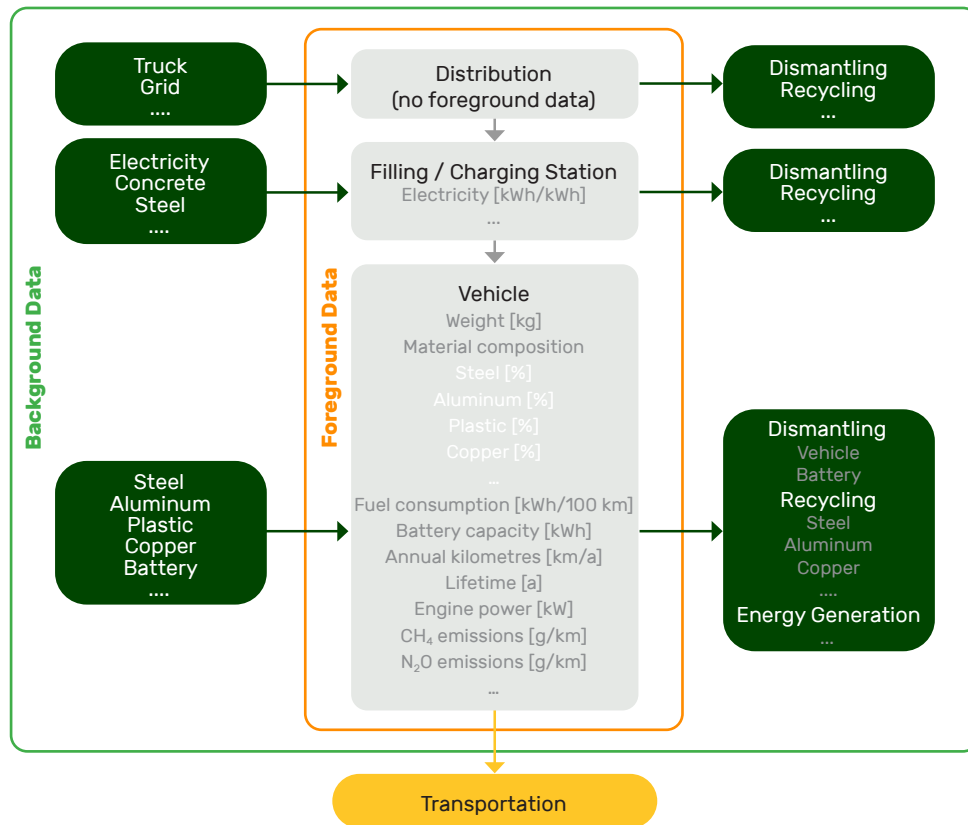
Background Data

Truck
Grid
....

Electricity
Concrete
Steel
....

Steel
Aluminum
Plastic
Copper
Battery
....

Foreground Data

Distribution
(no foreground data)

Filling / Charging Station
Electricity [kWh/kWh]
...

Vehicle
Weight [kg]
Material composition
Steel [%]
Aluminum [%]
Plastic [%]
Copper [%]
...
Fuel consumption [kWh/100 km]
Battery capacity [kWh]
Annual kilometres [km/a]
Lifetime [a]
Engine power [kW]
$CH_4$ emissions [g/km]
$N_2O$ emissions [g/km]
...

Dismantling
Recycling
...

Dismantling
Recycling
...

Dismantling
Vehicle
Battery
Recycling
Steel
Aluminum
Copper
....
Energy Generation
...

Transportation